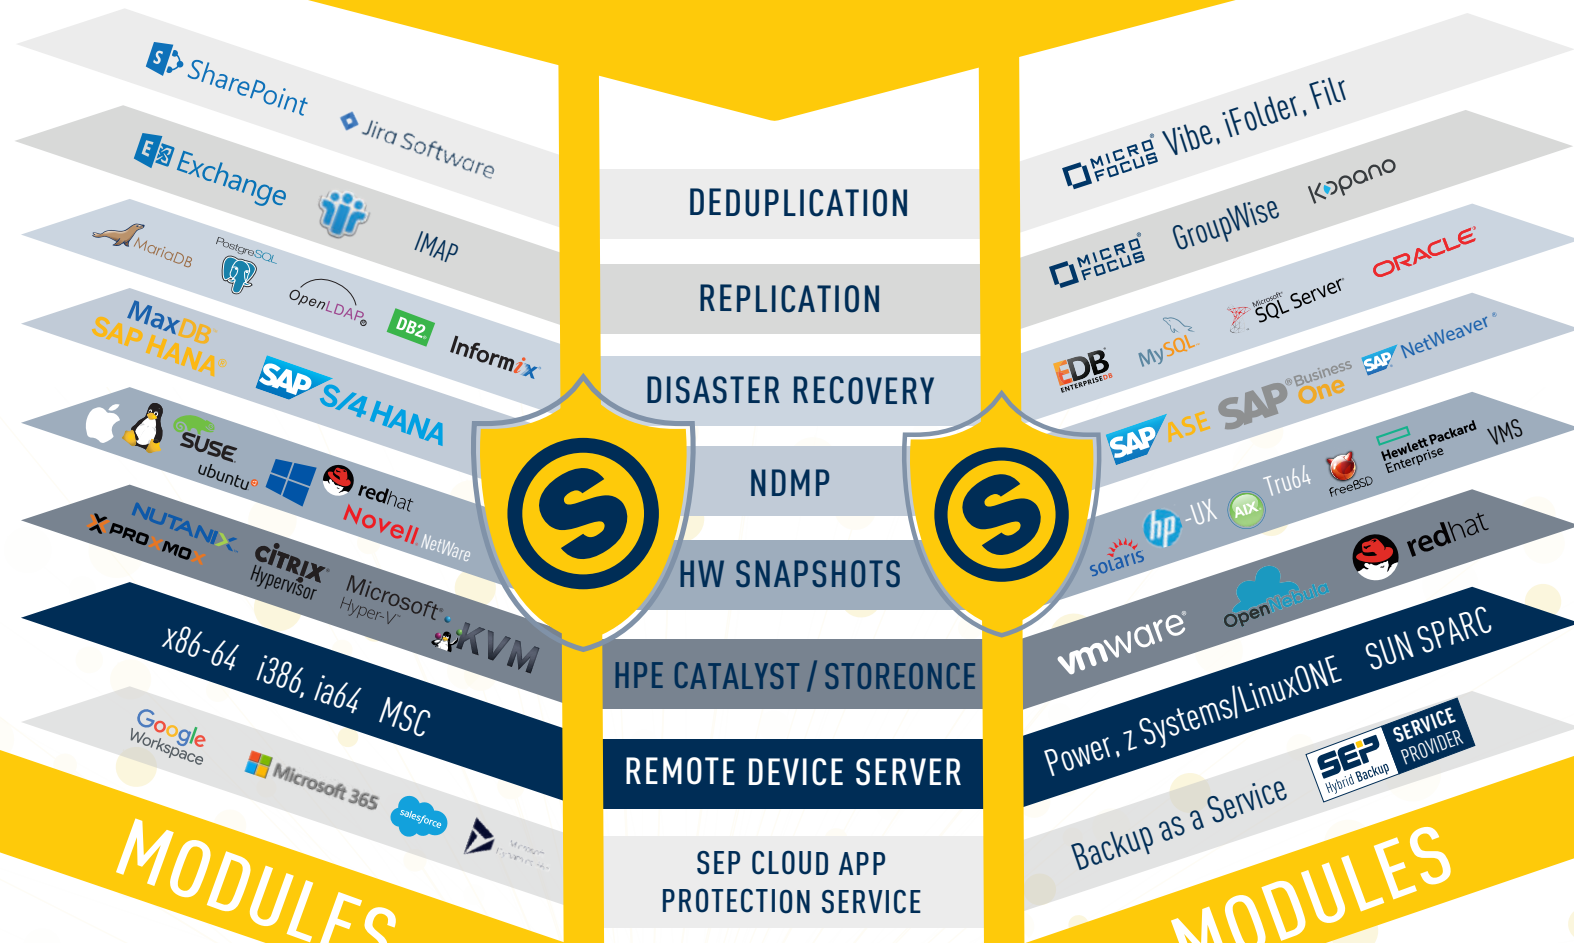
SharePoint
Jira Software
Exchange
IMAP
MariaDB
PostgreSQL
OpenLDAP
DB2
Informix
MaxDB
SAP HANA
SAP S/4HANA
SUSE
ubuntu
redhat
Novell NetWare
NUTANIX
PROXMOX
CITRIX Hypervisor
Microsoft Hyper-V
KVM
x86-64 i386, ia64 MSC
Google Workspace
Microsoft 365
salesforce
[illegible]
MODULES

DEDUPLICATION
REPLICATION
DISASTER RECOVERY
NDMP
HW SNAPSHOTS
HPE CATALYST / STOREONCE
REMOTE DEVICE SERVER
SEP CLOUD APP PROTECTION SERVICE

MICRO FOCUS Vibe, iFolder, Filr
MICRO FOCUS GroupWise
Kopano
EDB
MySQL
Microsoft SQL Server
ORACLE
SAP NetWeaver
SAP ASE
SAP Business One
Tru64
FreeBSD
Hewlett Packard Enterprise
VMS
solaris
hp-UX
AIX
redhat
OpenNebula
vmware
Power, z Systems/LinuxONE SUN SPARC
Backup as a Service
SEP Hybrid Backup
SERVICE PROVIDER
MODULES